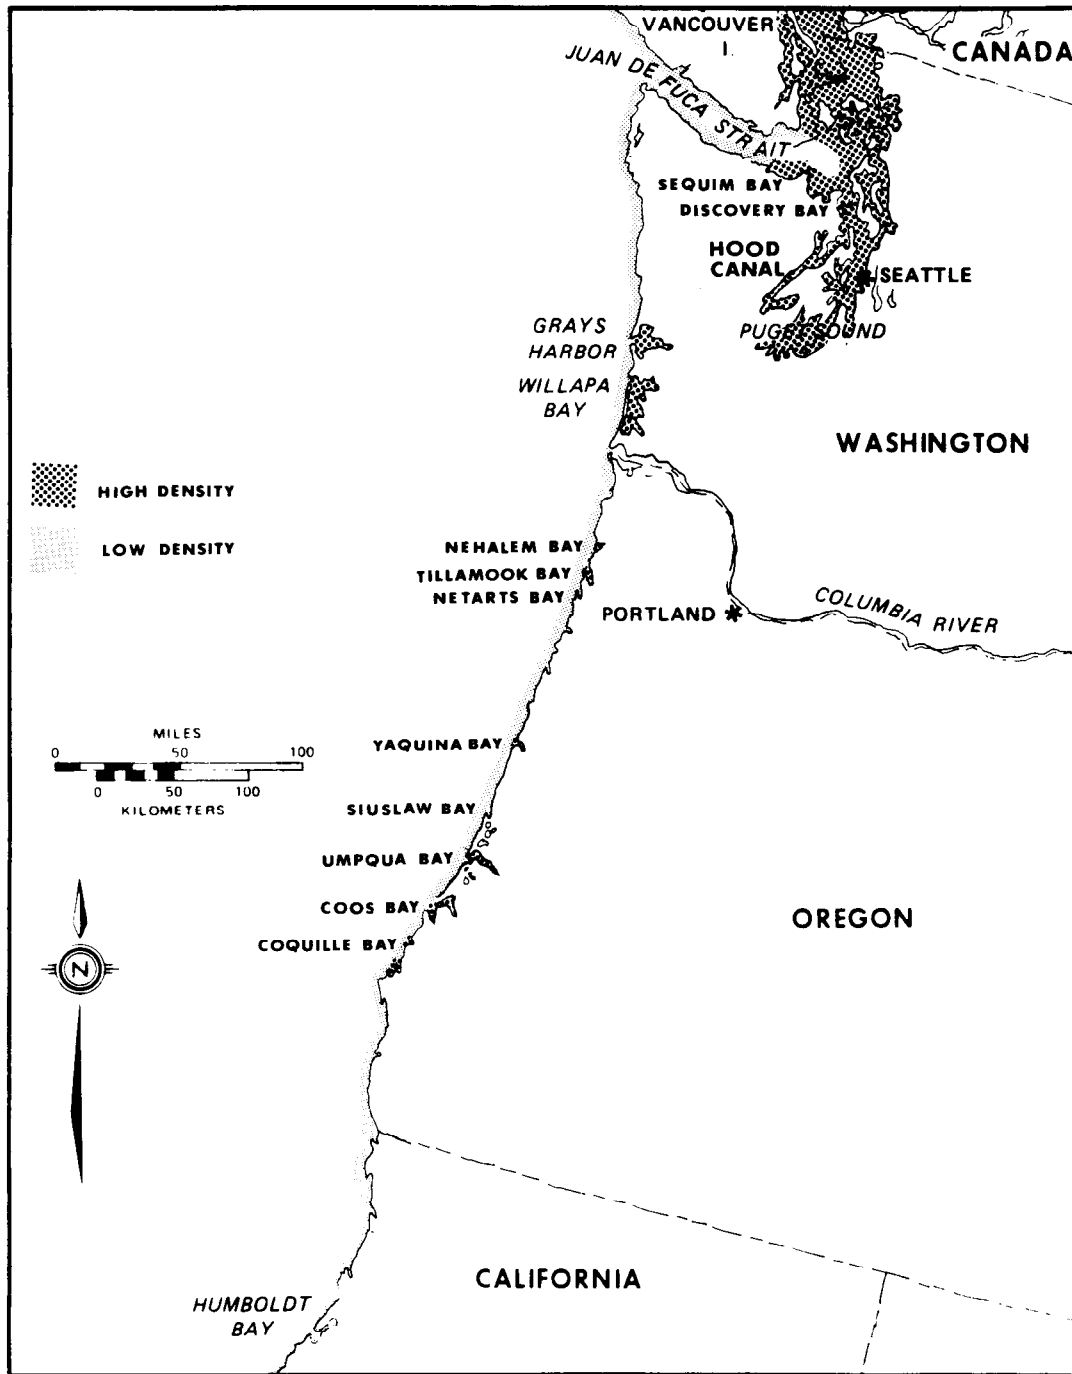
VANCOUVER I.

CANADA

JUAN DE FUCA STRAIT

SEQUIM BAY

DISCOVERY BAY

HOOD CANAL

SEATTLE

PUGET SOUND

GRAYS HARBOR

WILLAPA BAY

WASHINGTON

HIGH DENSITY

LOW DENSITY

NEHALEM BAY

TILLAMOOK BAY

NETARTS BAY

PORTLAND

COLUMBIA RIVER

MILES
0 50 100
0 50 100
KILOMETERS

YAQUINA BAY

SIUSLAW BAY

UMPQUA BAY

COOS BAY

COQUILLE BAY

N

OREGON

CALIFORNIA

HUMBOLDT BAY